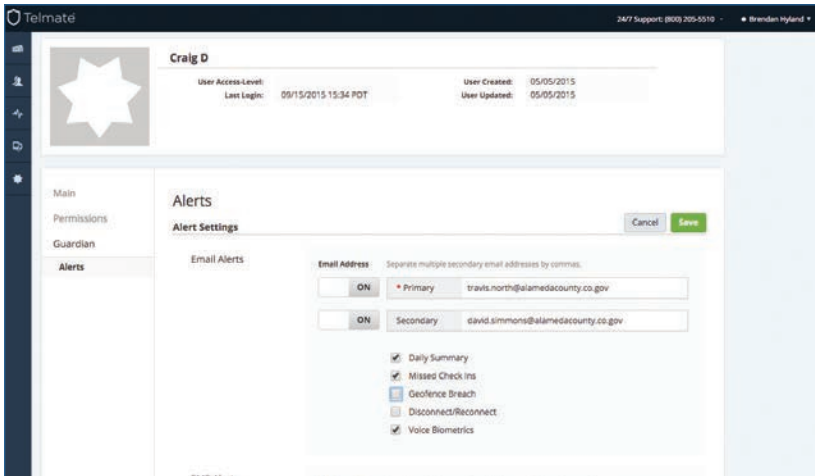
Telmate

24/7 Support: (800) 205-5510

Brendan Hyland

Craig D

User Access-Level:
Last Login: 09/15/2015 15:34 PDT

User Created: 05/05/2015
User Updated: 05/05/2015

Main
Permissions
Guardian
Alerts

Alerts

Alert Settings

Cancel
Save

Email Alerts

Email Address Separate multiple secondary email addresses by commas.

ON * Primary travis.north@alamedacounty.co.gov

ON Secondary david.simmons@alamedacounty.co.gov

Daily Summary
Missed Check Ins
Geofence Breach
Disconnect/Reconnect
Voice Biometrics

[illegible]